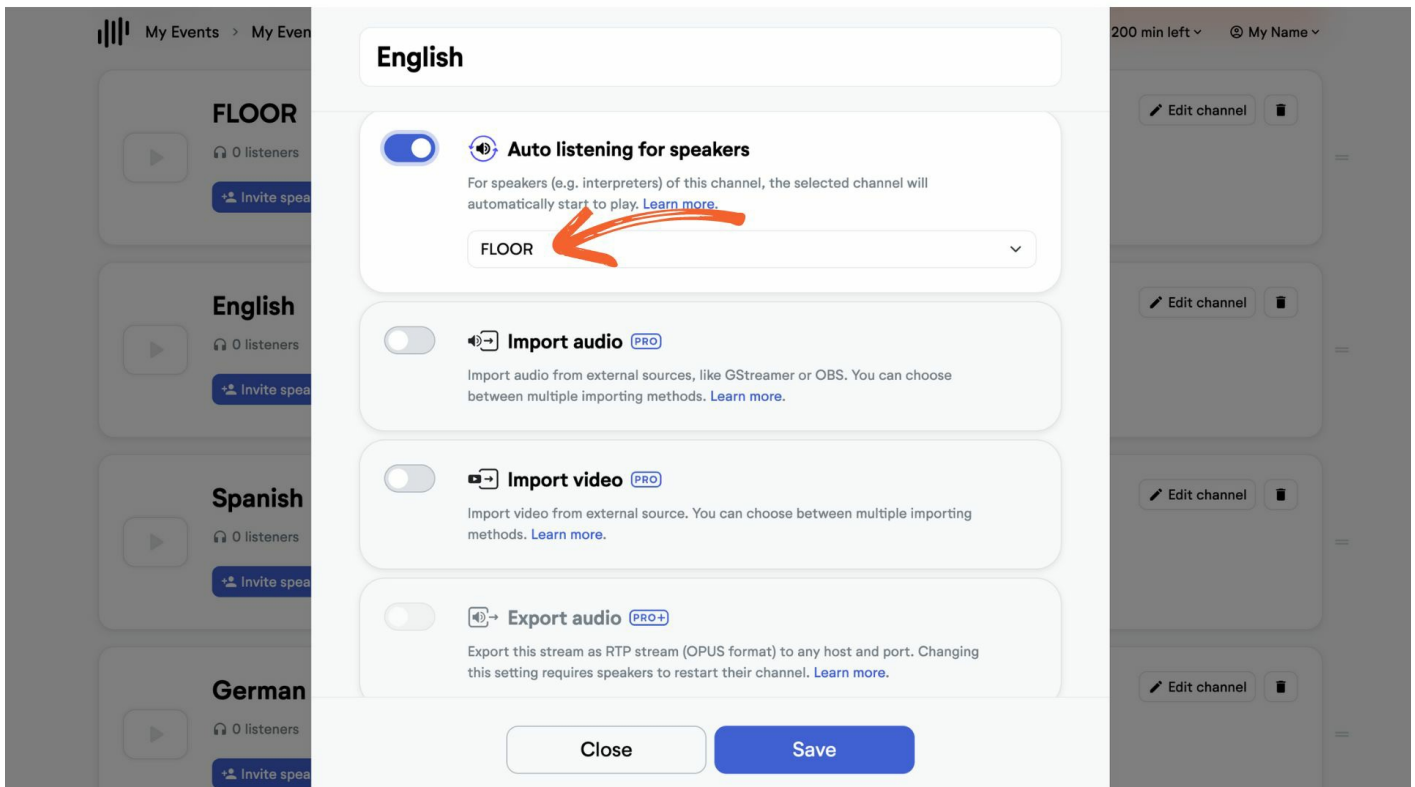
My Events > My Even

200 min left

My Name

FLOOR

0 listeners

Invite spea

Edit channel

English

0 listeners

Invite spea

Edit channel

Spanish

0 listeners

Invite spea

Edit channel

German

0 listeners

Invite spea

Edit channel

English

Auto listening for speakers

For speakers (e.g. interpreters) of this channel, the selected channel will automatically start to play. Learn more.

FLOOR

Import audio PRO

Import audio from external sources, like GStreamer or OBS. You can choose between multiple importing methods. Learn more.

Import video PRO

Import video from external source. You can choose between multiple importing methods. Learn more.

Export audio PRO+

Export this stream as RTP stream (OPUS format) to any host and port. Changing this setting requires speakers to restart their channel. Learn more.

Close

Save